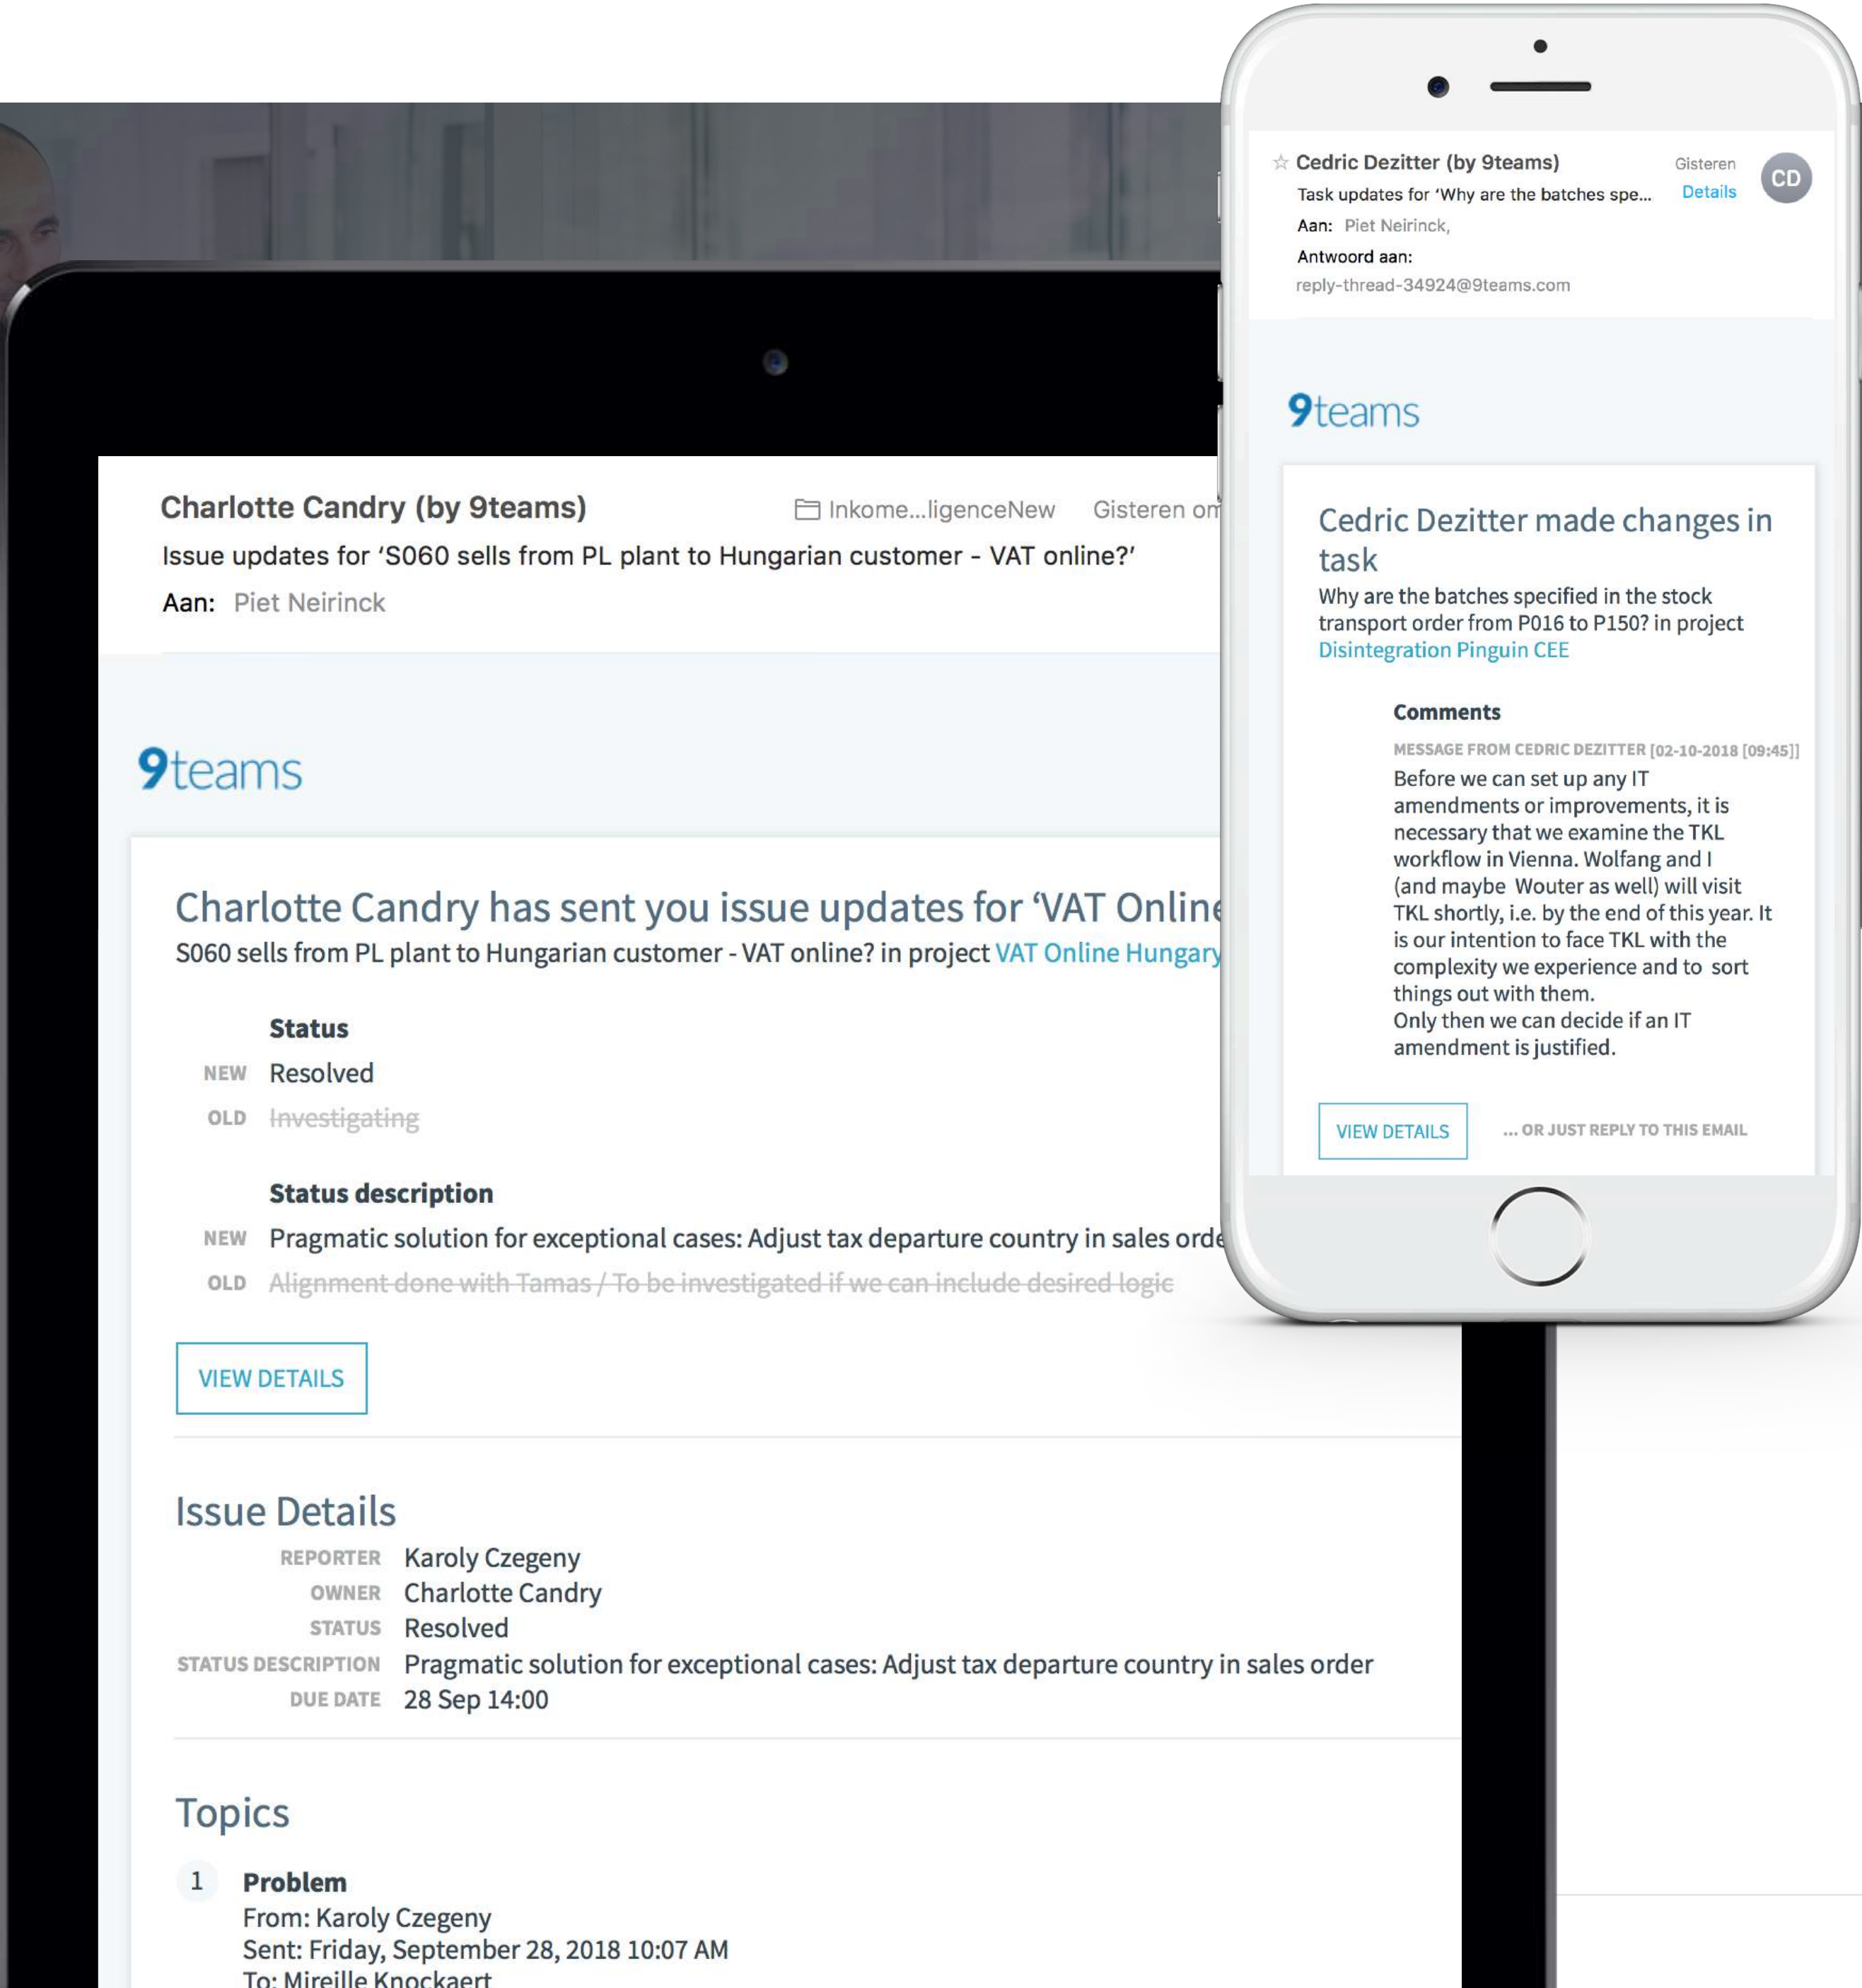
Charlotte Candry (by 9teams)
Inkome...ligenceNew Gisteren om
Issue updates for 'S060 sells from PL plant to Hungarian customer - VAT online?'
Aan: Piet Neirinck

9teams

Charlotte Candry has sent you issue updates for 'VAT Online
S060 sells from PL plant to Hungarian customer - VAT online? in project VAT Online Hungary

Status
NEW Resolved
OLD ~~Investigating~~

Status description
NEW Pragmatic solution for exceptional cases: Adjust tax departure country in sales orde
OLD ~~Alignment done with Tamas / To be investigated if we can include desired logic~~

VIEW DETAILS

Issue Details
REPORTER Karoly Czegeny
OWNER Charlotte Candry
STATUS Resolved
STATUS DESCRIPTION Pragmatic solution for exceptional cases: Adjust tax departure country in sales order
DUE DATE 28 Sep 14:00

Topics
1 Problem
From: Karoly Czegeny
Sent: Friday, September 28, 2018 10:07 AM
To: Mireille Knockaert

☆ Cedric Dezitter (by 9teams) Gisteren CD
Task updates for 'Why are the batches spe... Details
Aan: Piet Neirinck,
Antwoord aan:
reply-thread-34924@9teams.com

9teams

Cedric Dezitter made changes in task
Why are the batches specified in the stock transport order from P016 to P150? in project Disintegration Pinguin CEE

Comments
MESSAGE FROM CEDRIC DEZITTER [02-10-2018 [09:45]]
Before we can set up any IT amendments or improvements, it is necessary that we examine the TKL workflow in Vienna. Wolfang and I (and maybe Wouter as well) will visit TKL shortly, i.e. by the end of this year. It is our intention to face TKL with the complexity we experience and to sort things out with them.
Only then we can decide if an IT amendment is justified.

VIEW DETAILS ... OR JUST REPLY TO THIS EMAIL